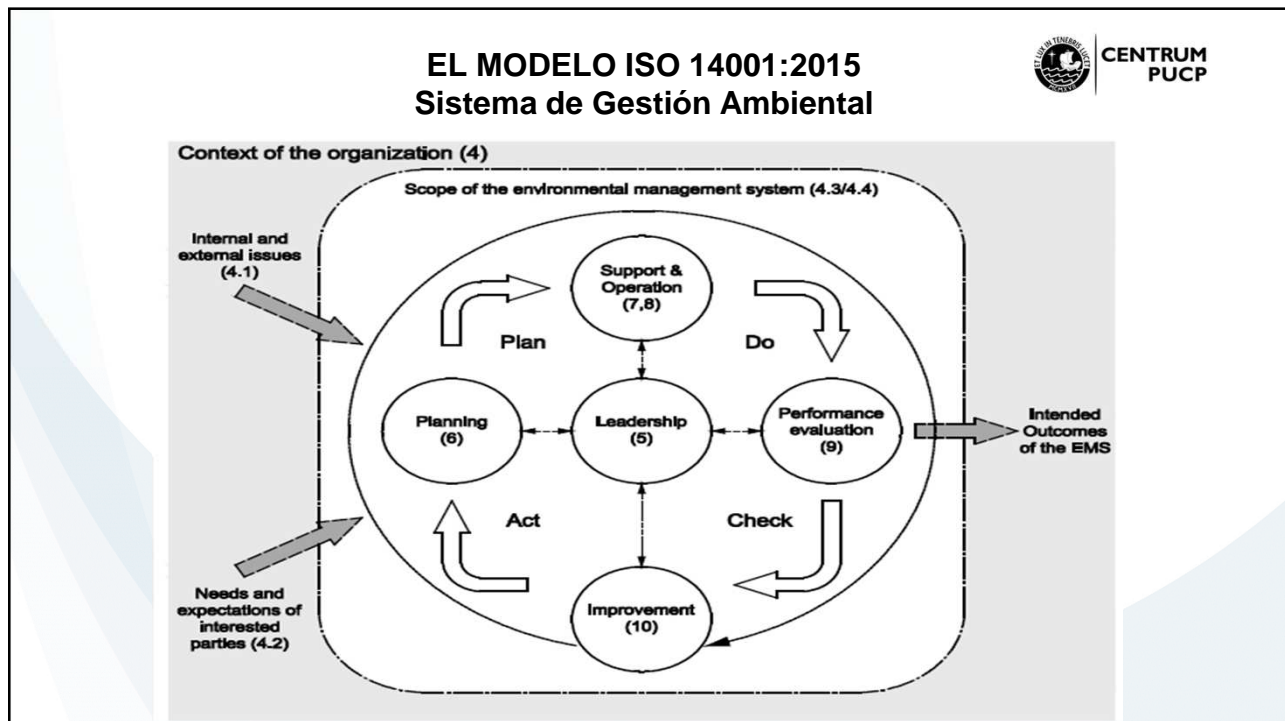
EL MODELO ISO 14001:2015
Sistema de Gestión Ambiental

CENTRUM
PUCP

ET LUX IN TENEBRIS LUCET

Context of the organization (4)

Scope of the environmental management system (4.3/4.4)

Internal and external issues (4.1)

Support & Operation (7,8)

Plan

Do

Planning (6)

Leadership (5)

Performance evaluation (9)

Intended Outcomes of the EMS

Act

Check

Needs and expectations of interested parties (4.2)

Improvement (10)